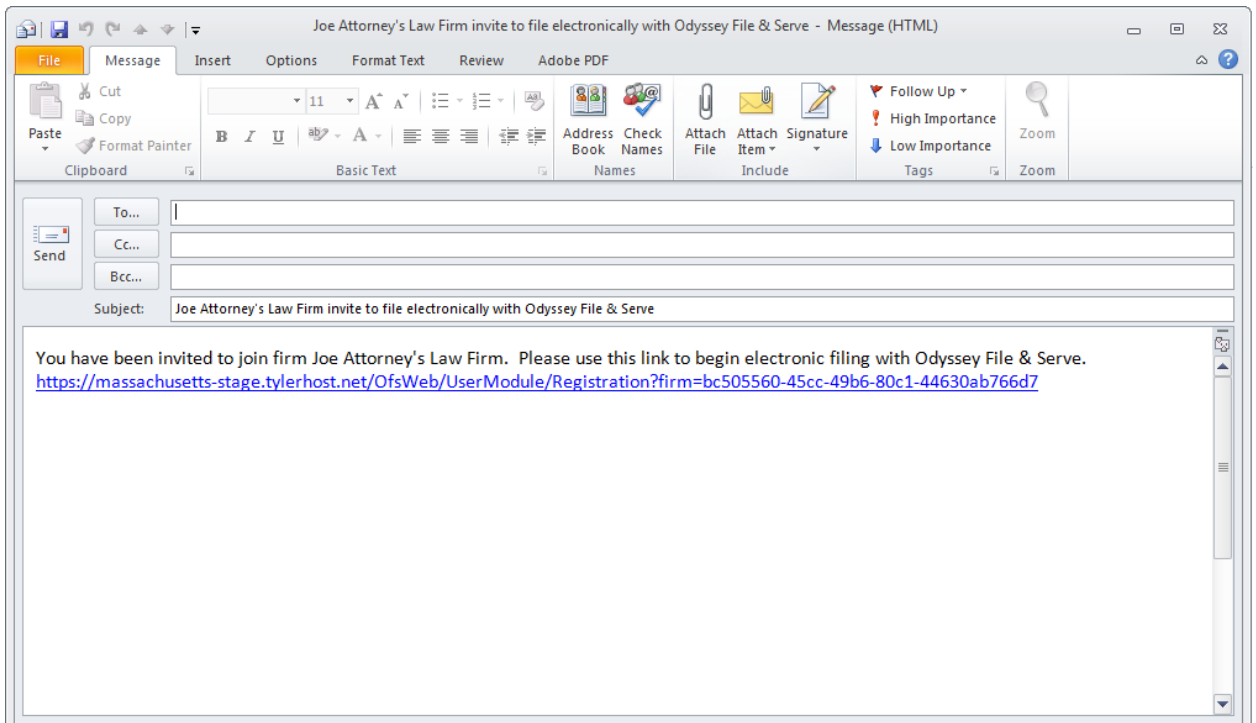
Joe Attorney's Law Firm invite to file electronically with Odyssey File & Serve - Message (HTML)

File Message Insert Options Format Text Review Adobe PDF

Paste
Cut
Copy
Format Painter
Clipboard

11
B I U
Basic Text

Address Book
Check Names
Names

Attach File
Attach Item
Signature
Include

Follow Up
High Importance
Low Importance
Tags

Zoom
Zoom

Send
To...
Cc...
Bcc...
Subject: Joe Attorney's Law Firm invite to file electronically with Odyssey File & Serve

You have been invited to join firm Joe Attorney's Law Firm. Please use this link to begin electronic filing with Odyssey File & Serve.
https://massachusetts-stage.tylerhost.net/OfsWeb/UserModule/Registration?firm=bc505560-45cc-49b6-80c1-44630ab766d7